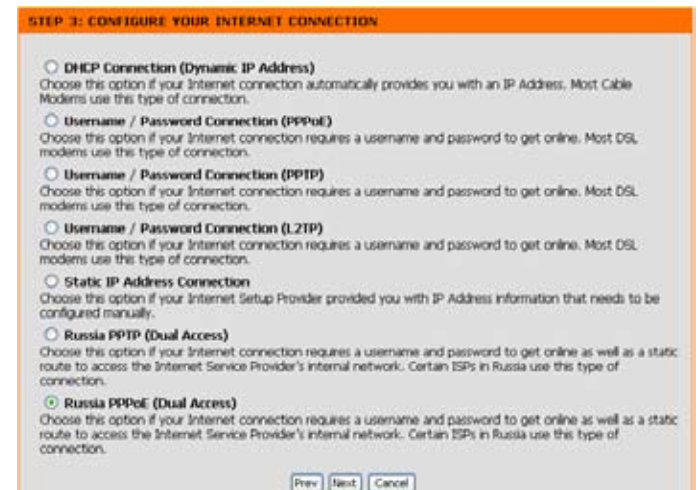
STEP 3: CONFIGURE YOUR INTERNET CONNECTION

DHCP Connection (Dynamic IP Address)
Choose this option if your Internet connection automatically provides you with an IP Address. Most Cable Modems use this type of connection.

Username / Password Connection (PPPoE)
Choose this option if your Internet connection requires a username and password to get online. Most DSL modems use this type of connection.

Username / Password Connection (PPTP)
Choose this option if your Internet connection requires a username and password to get online. Most DSL modems use this type of connection.

Username / Password Connection (L2TP)
Choose this option if your Internet connection requires a username and password to get online. Most DSL modems use this type of connection.

Static IP Address Connection
Choose this option if your Internet Setup Provider provided you with IP Address information that needs to be configured manually.

Russia PPTP (Dual Access)
Choose this option if your Internet connection requires a username and password to get online as well as a static route to access the Internet Service Provider's internal network. Certain ISPs in Russia use this type of connection.

Russia PPPoE (Dual Access)
Choose this option if your Internet connection requires a username and password to get online as well as a static route to access the Internet Service Provider's internal network. Certain ISPs in Russia use this type of connection.

Prev Next Cancel